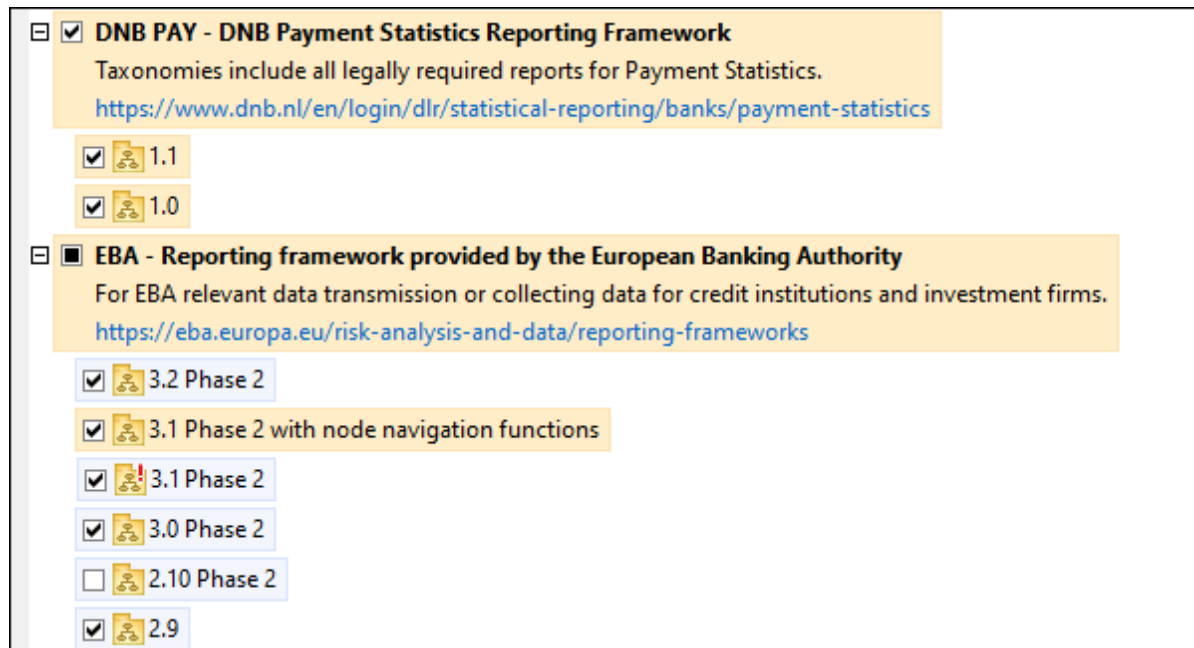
DNB PAY - DNB Payment Statistics Reporting Framework
Taxonomies include all legally required reports for Payment Statistics.
https://www.dnb.nl/en/login/dlr/statistical-reporting/banks/payment-statistics

1.1

1.0

EBA - Reporting framework provided by the European Banking Authority
For EBA relevant data transmission or collecting data for credit institutions and investment firms.
https://eba.europa.eu/risk-analysis-and-data/reporting-frameworks

3.2 Phase 2

3.1 Phase 2 with node navigation functions

3.1 Phase 2

3.0 Phase 2

2.10 Phase 2

2.9